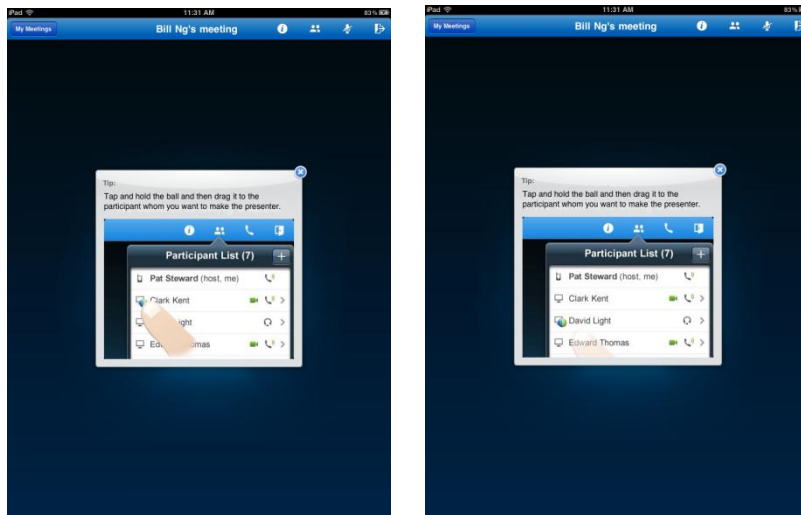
iPad
11:31 AM
83%

My Meetings
Bill Ng's meeting

Tip:
Tap and hold the ball and then drag it to the participant whom you want to make the presenter.

Participant List (7)
Pat Steward (host, me)
Clark Kent
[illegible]ight
Ed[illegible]omas

iPad
11:31 AM
83%

My Meetings
Bill Ng's meeting

Tip:
Tap and hold the ball and then drag it to the participant whom you want to make the presenter.

Participant List (7)
Pat Steward (host, me)
Clark Kent
David Light
Edward Thomas